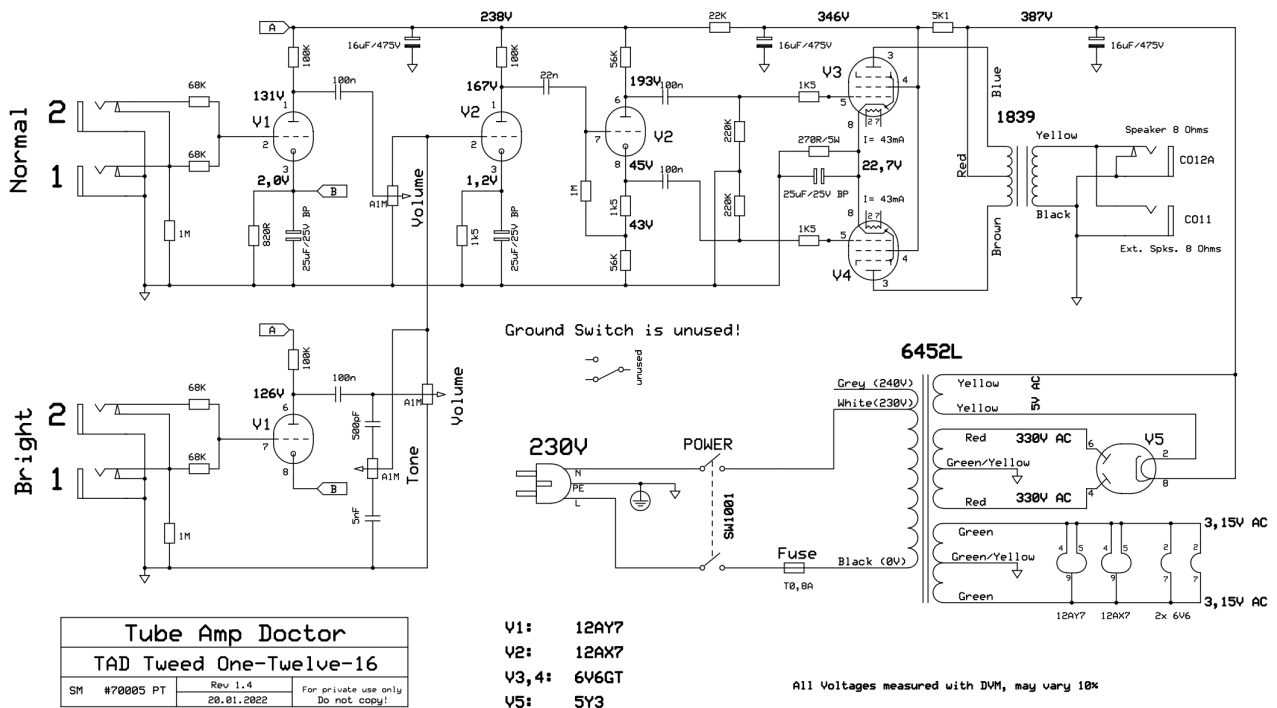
A
238V
22K
346V
5K1
387V
16uF/475V
16uF/475V
16uF/475V
100K
100K
56K
3
V3
4
Blue
68K
131V
100n
167V
22n
193V
100n
1K5
5
1839
2
1
1
6
2 7
Normal
V1
V2
7
V2
220K
8
270R/5W
I= 43mA
Yellow
Speaker 8 Ohms
2
2
68K
3
8
45V
100n
22,7V
CO12A
1
2,0V
B
1,2V
1M
Red
25uF/25V BP
1M
A1M
Volume
820R
25uF/25V BP
1k5
25uF/25V BP
1K5
43V
220K
8
I= 43mA
2 7
CO11
1K5
5
Black
56K
Brown
Ext. Spks. 8 Ohms
V4
4
3
Ground Switch is unused!
A
6452L
unused
100K
68K
126V
100n
Grey (240V)
Yellow
6
A1M
5V AC
Bright
2
Volume
White(230V)
Yellow
V1
500pF
1
68K
7
Red
330V AC
V5
230V
POWER
6
2
A1M
8
B
Tone
N
Green/Yellow
5nF
PE
1M
L
4
8
Red
330V AC
SW1001
Green
3,15V AC
Fuse
4 5
4 5
2
2
Black (0V)
Green/Yellow
T0,8A
9
9
7
7
Green
3,15V AC
12AY7
12AX7
2x 6V6
Tube Amp Doctor
TAD Tweed One-Twelve-16
SM #70005 PT
Rev 1.4
20.01.2022
For private use only
Do not copy!
V1: 12AY7
V2: 12AX7
V3,4: 6V6GT
V5: 5Y3
All Voltages measured with DVM, may vary 10%